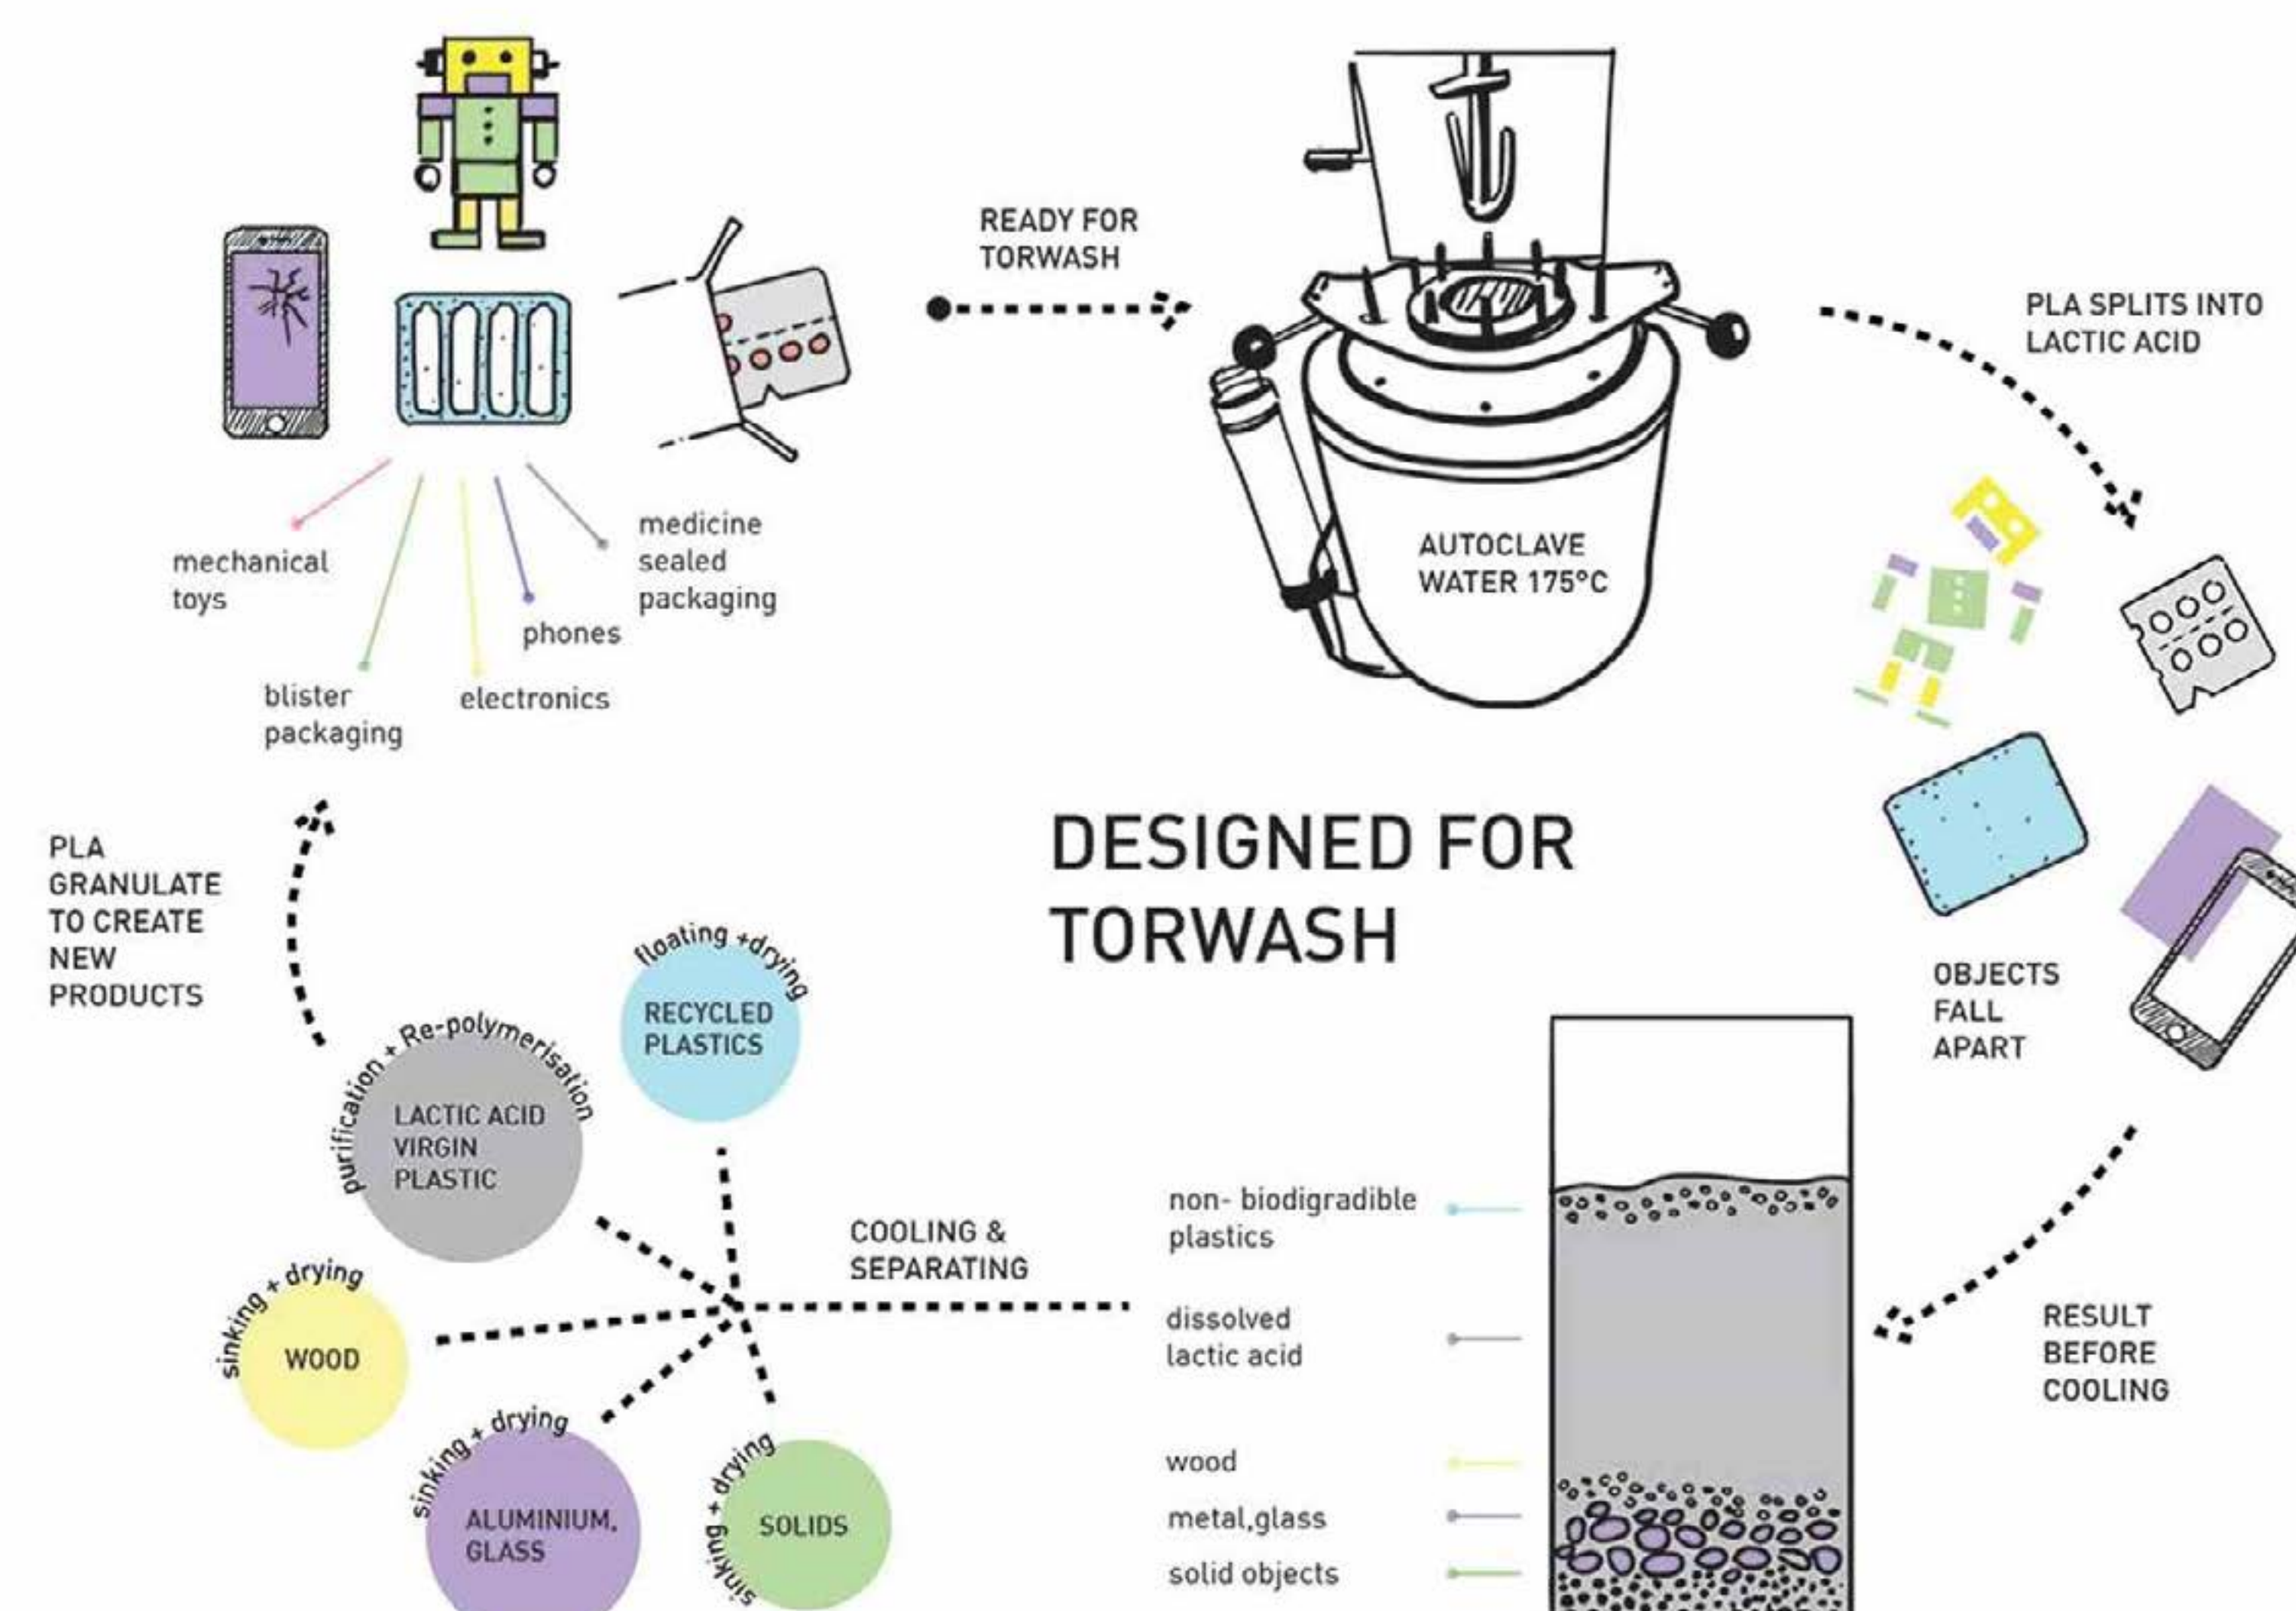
READY FOR TORWASH

PLA SPLITS INTO LACTIC ACID

mechanical toys

blister packaging

electronics

phones

medicine sealed packaging

AUTOCLAVE WATER 175°C

DESIGNED FOR TORWASH

PLA GRANULATE TO CREATE NEW PRODUCTS

OBJECTS FALL APART

floating +drying

RECYCLED PLASTICS

purification + Re-polymerisation

LACTIC ACID VIRGIN PLASTIC

COOLING & SEPARATING

non- biodigradible plastics

dissolved lactic acid

wood

metal,glass

solid objects

RESULT BEFORE COOLING

sinking + drying

WOOD

sinking + drying

ALUMINIUM, GLASS

sinking + drying

SOLIDS